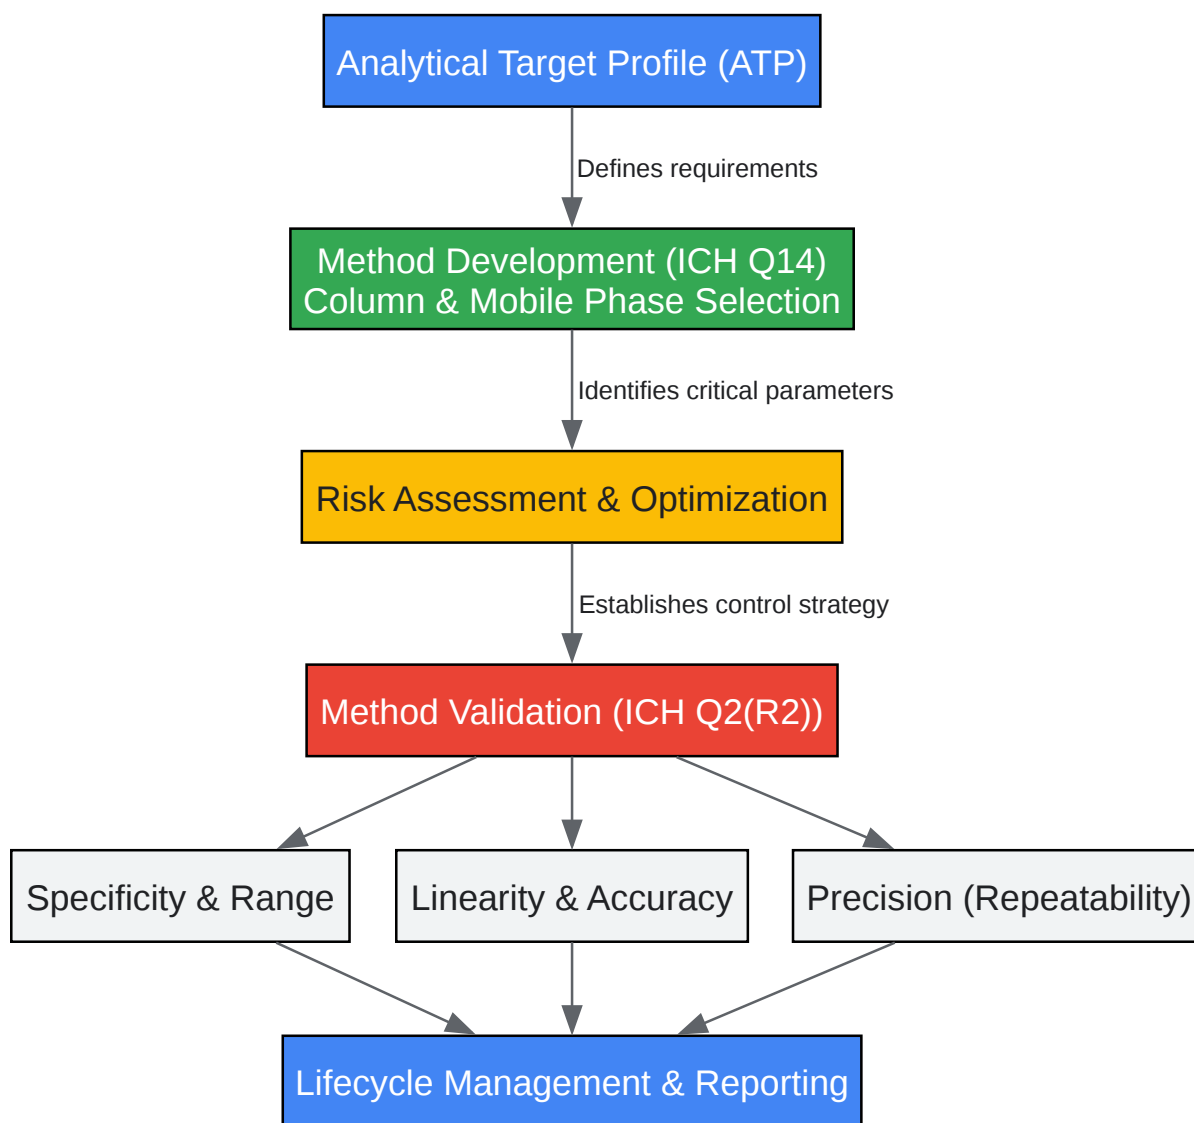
Analytical Target Profile (ATP)

Defines requirements

Method Development (ICH Q14)
Column & Mobile Phase Selection

Identifies critical parameters

Risk Assessment & Optimization

Establishes control strategy

Method Validation (ICH Q2(R2))

Specificity & Range

Linearity & Accuracy

Precision (Repeatability)

Lifecycle Management & Reporting